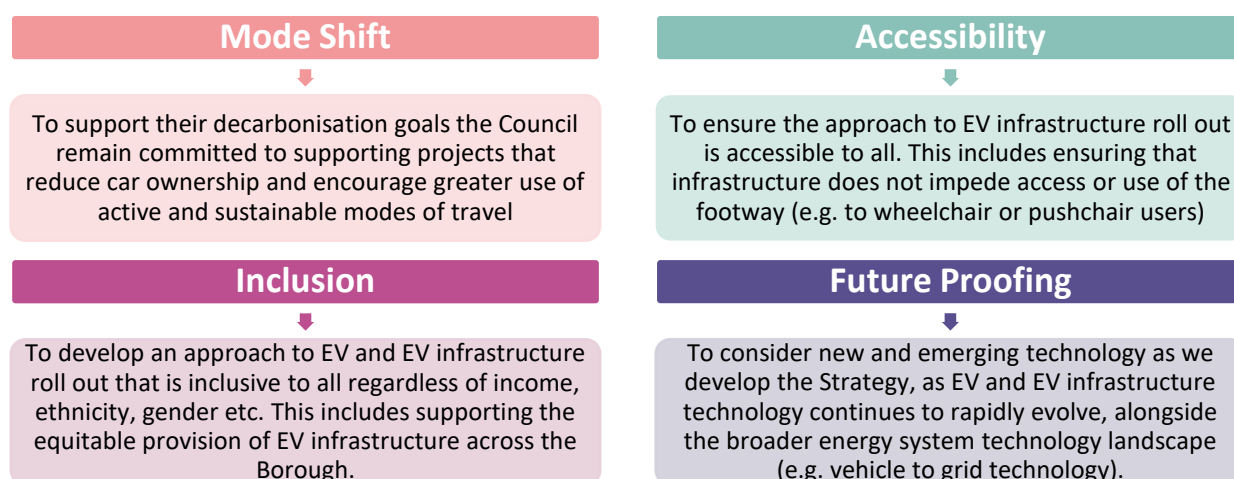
Mode Shift

To support their decarbonisation goals the Council remain committed to supporting projects that reduce car ownership and encourage greater use of active and sustainable modes of travel

Accessibility

To ensure the approach to EV infrastructure roll out is accessible to all. This includes ensuring that infrastructure does not impede access or use of the footway (e.g. to wheelchair or pushchair users)

Inclusion

To develop an approach to EV and EV infrastructure roll out that is inclusive to all regardless of income, ethnicity, gender etc. This includes supporting the equitable provision of EV infrastructure across the Borough.

Future Proofing

To consider new and emerging technology as we develop the Strategy, as EV and EV infrastructure technology continues to rapidly evolve, alongside the broader energy system technology landscape (e.g. vehicle to grid technology).